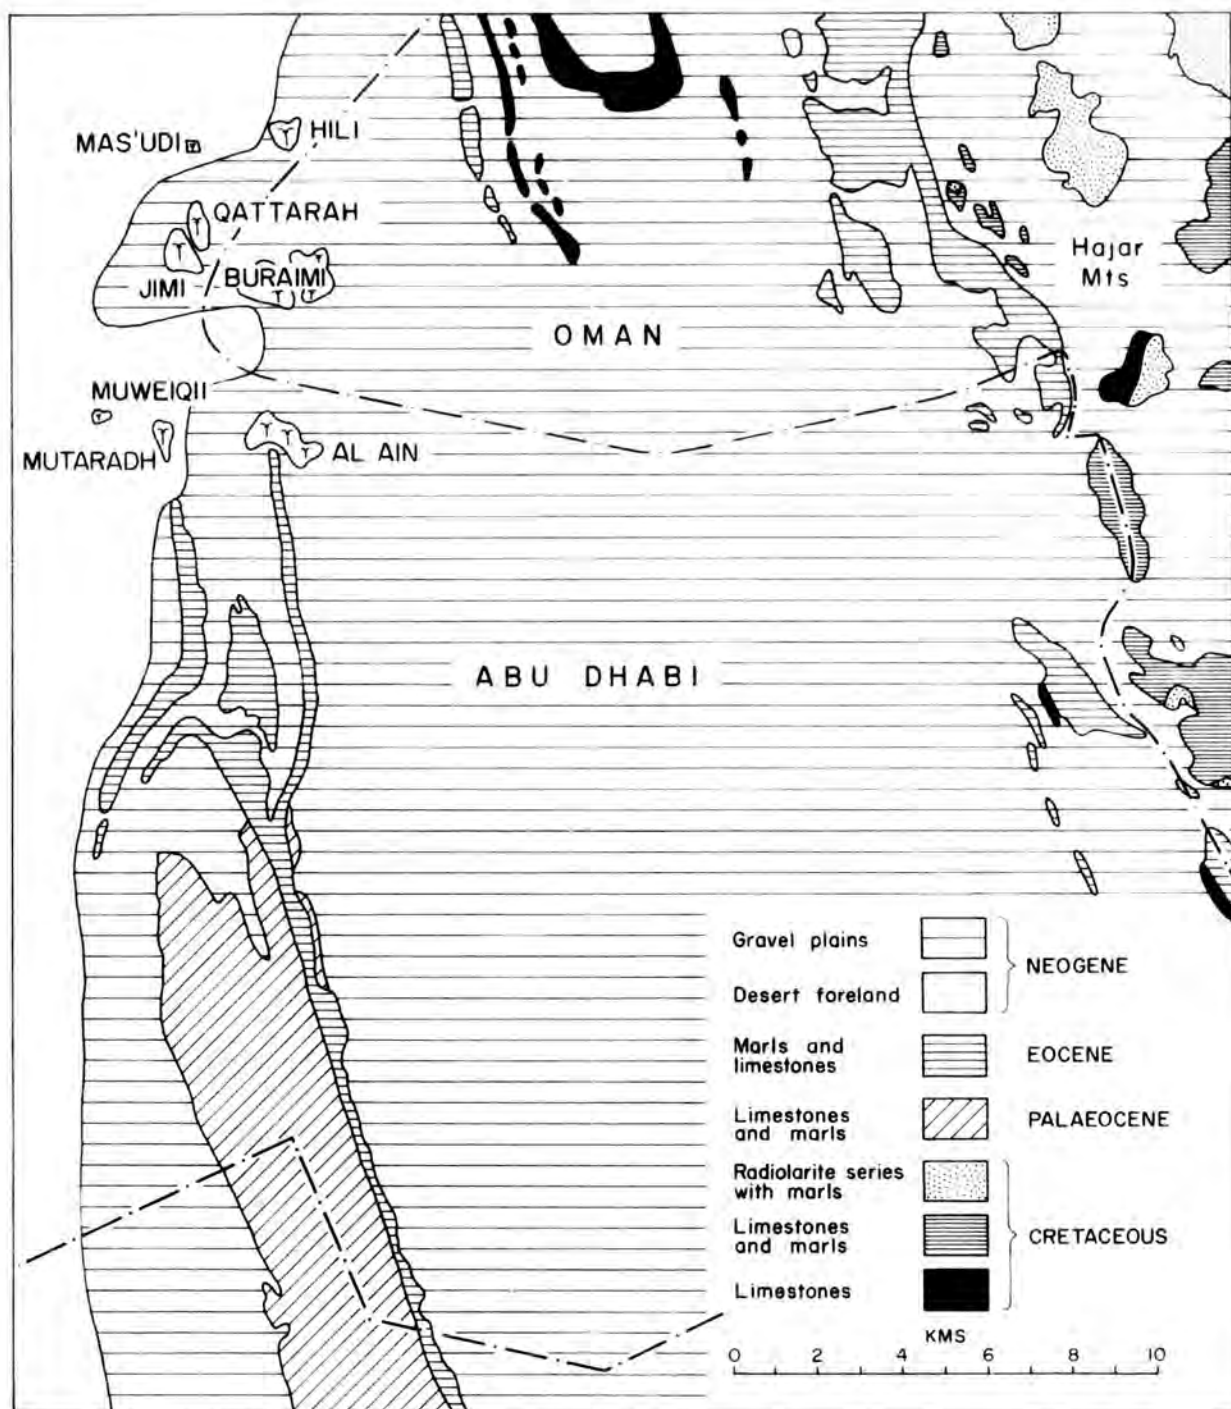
MAS'UDI
HILI
QATTARAH
JIMI
BURAIMI
OMAN
Hajar Mts
MUWEIQII
MUTARADH
AL AIN
ABU DHABI

| | | |
|---|---|---|
| Gravel plains | | NEOGENE |
| Desert foreland | | |
| Marls and limestones | | EOCENE |
| Limestones and marls | | PALAEOCENE |
| Radiolarite series with marls | | CRETACEOUS |
| Limestones and marls | | |
| Limestones | | |

KMS
0 2 4 6 8 10